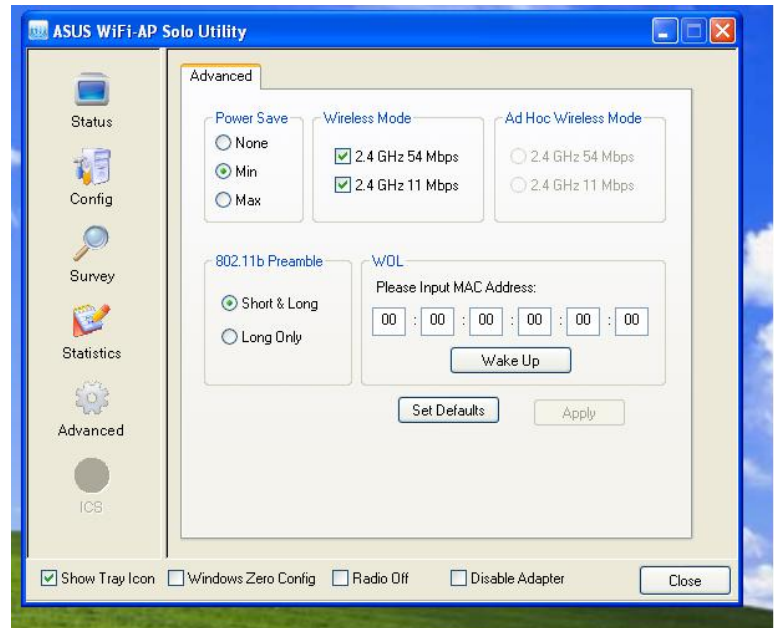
ASUS WiFi-AP Solo Utility

Status

Config

Survey

Statistics

Advanced

ICS

Advanced

Power Save
None
Min
Max

Wireless Mode
2.4 GHz 54 Mbps
2.4 GHz 11 Mbps

Ad Hoc Wireless Mode
2.4 GHz 54 Mbps
2.4 GHz 11 Mbps

802.11b Preamble
Short & Long
Long Only

WOL
Please Input MAC Address:
00 : 00 : 00 : 00 : 00 : 00
Wake Up

Set Defaults
Apply

Show Tray Icon
Windows Zero Config
Radio Off
Disable Adapter
Close